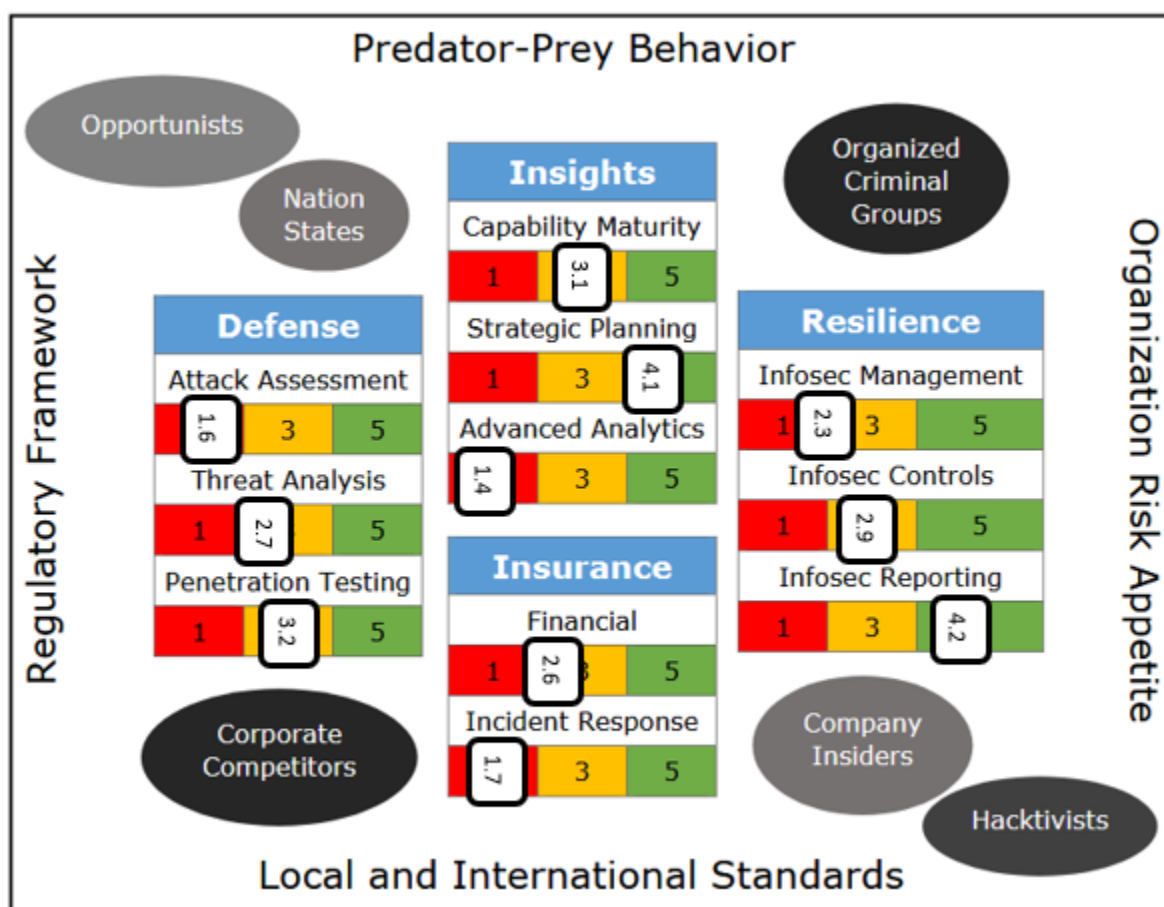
Predator-Prey Behavior

Opportunists

Nation States

Organized Criminal Groups

Regulatory Framework

Organization Risk Appetite

Insights

Capability Maturity

1 3.1 5

Strategic Planning

1 3 4.1

Advanced Analytics

1.4 3 5

Defense

Attack Assessment

1.6 3 5

Threat Analysis

1 2.7 5

Penetration Testing

1 3.2 5

Resilience

Infosec Management

1 2.3 3 5

Infosec Controls

1 2.9 5

Infosec Reporting

1 3 4.2

Insurance

Financial

1 2.6 5

Incident Response

1.7 3 5

Corporate Competitors

Company Insiders

Hacktivists

Local and International Standards